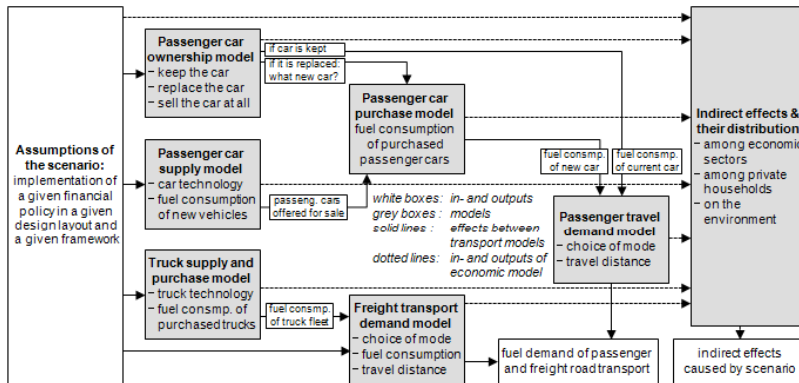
Assumptions of the scenario: implementation of a given financial policy in a given design layout and a given framework

Passenger car ownership model
- keep the car
- replace the car
- sell the car at all

if car is kept

if it is replaced: what new car?

Passenger car purchase model
fuel consumption of purchased passenger cars

Passenger car supply model
- car technology
- fuel consumption of new vehicles

passeng. cars offered for sale

fuel consmp. of new car

fuel consmp. of current car

white boxes: in- and outputs
grey boxes: models
solid lines: effects between transport models
dotted lines: in- and outputs of economic model

Passenger travel demand model
- choice of mode
- travel distance

Truck supply and purchase model
- truck technology
- fuel consmp. of purchased trucks

fuel consmp. of truck fleet

Freight transport demand model
- choice of mode
- fuel consumption
- travel distance

fuel demand of passenger and freight road transport

Indirect effects & their distribution
- among economic sectors
- among private households
- on the environment

indirect effects caused by scenario